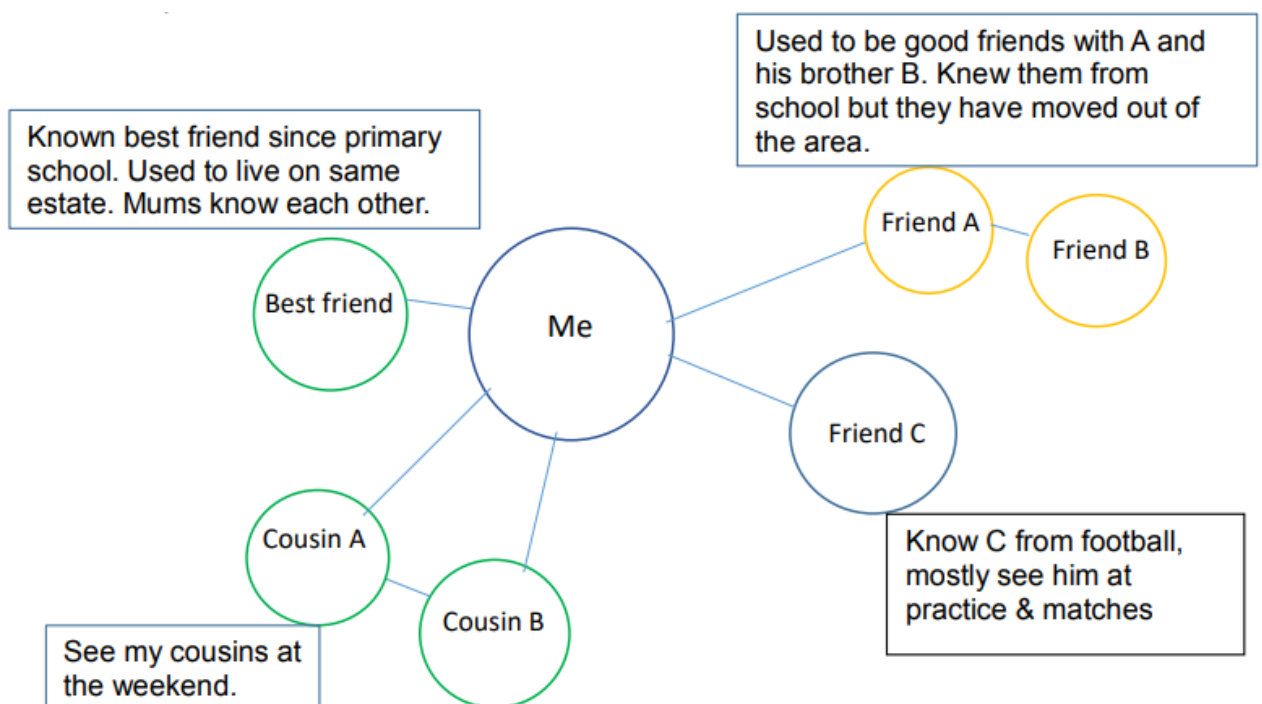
Used to be good friends with A and his brother B. Knew them from school but they have moved out of the area.

Known best friend since primary school. Used to live on same estate. Mums know each other.

Friend A

Friend B

Best friend

Me

Friend C

Cousin A

Cousin B

Know C from football, mostly see him at practice & matches

See my cousins at the weekend.